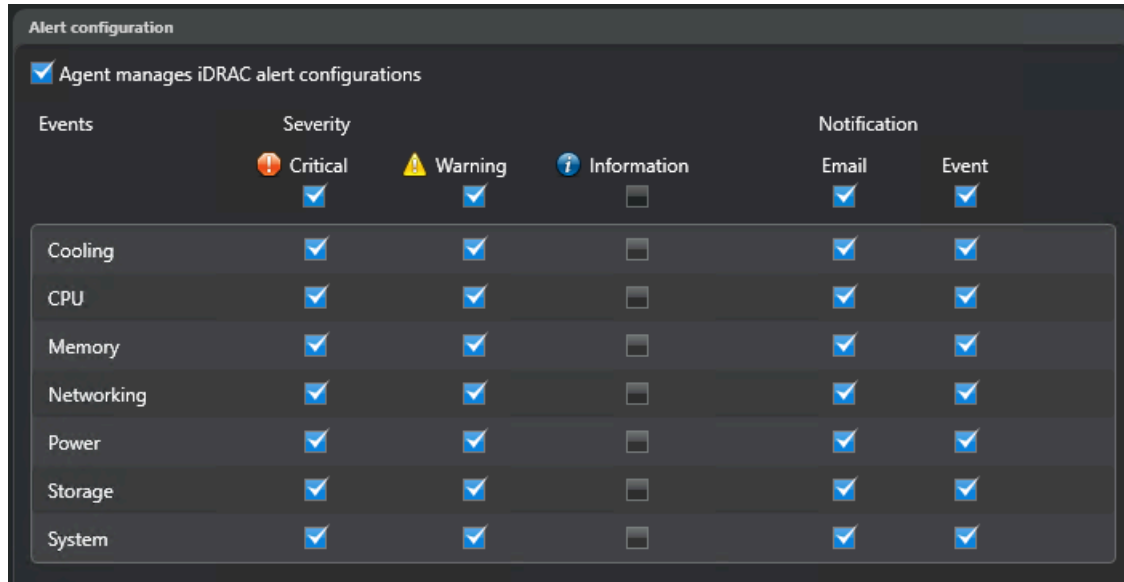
Alert configuration

Agent manages iDRAC alert configurations

| Events | Severity: Critical | Severity: Warning | Severity: Information | Notification: Email | Notification: Event |
|---|---|---|---|---|---|
| Cooling | | | | | |
| CPU | | | | | |
| Memory | | | | | |
| Networking | | | | | |
| Power | | | | | |
| Storage | | | | | |
| System | | | | | |